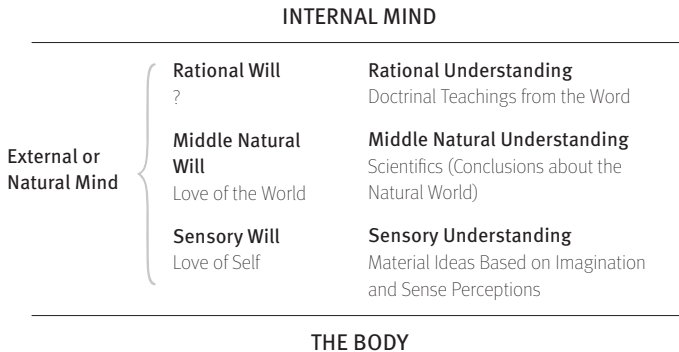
INTERNAL MIND

External or Natural Mind

| Will | Understanding |
|---|---|
| Rational Will<br>? | Rational Understanding<br>Doctrinal Teachings from the Word |
| Middle Natural Will<br>Love of the World | Middle Natural Understanding<br>Scientifics (Conclusions about the Natural World) |
| Sensory Will<br>Love of Self | Sensory Understanding<br>Material Ideas Based on Imagination and Sense Perceptions |

THE BODY